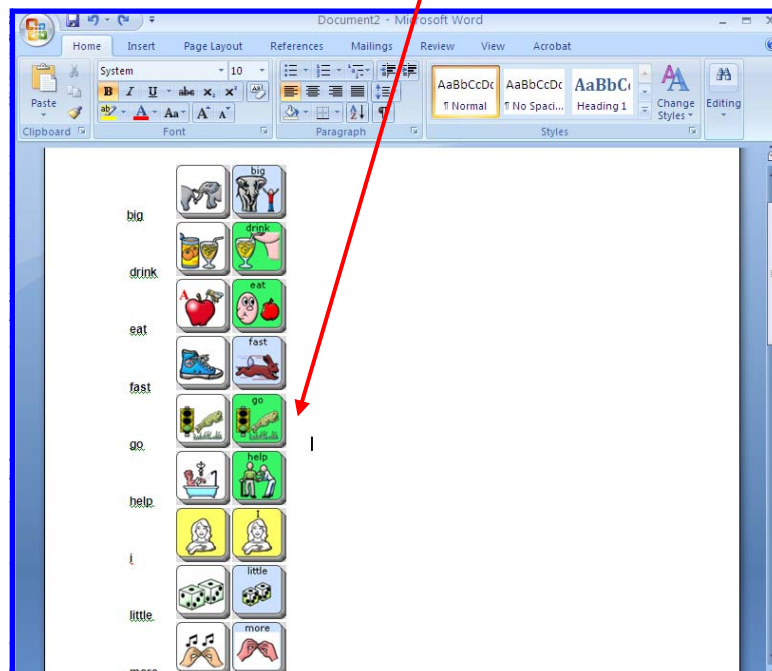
Document2 - Microsoft Word

Home Insert Page Layout References Mailings Review View Acrobat

Paste
Clipboard
System 10
B I U abe x₂ x²
A Aa A A
Font
Paragraph
AaBbCcDc ¶ Normal
AaBbCcDc ¶ No Spaci...
AaBbC Heading 1
Change Styles
Styles
Editing

big
big
drink
drink
eat
eat
fast
fast
go
go
help
help
i
I
little
little
more
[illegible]